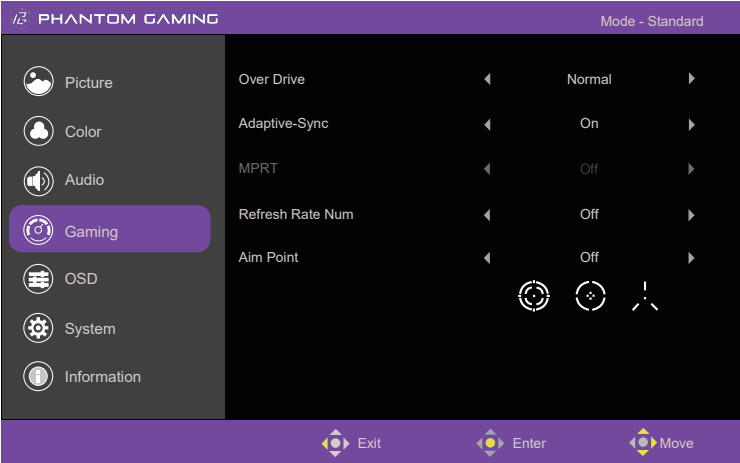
PHANTOM GAMING

Mode - Standard

Picture
Color
Audio
Gaming
OSD
System
Information

| | |
|---|---|
| Over Drive | Normal |
| Adaptive-Sync | On |
| MPRT | Off |
| Refresh Rate Num | Off |
| Aim Point | Off |

Exit
Enter
Move